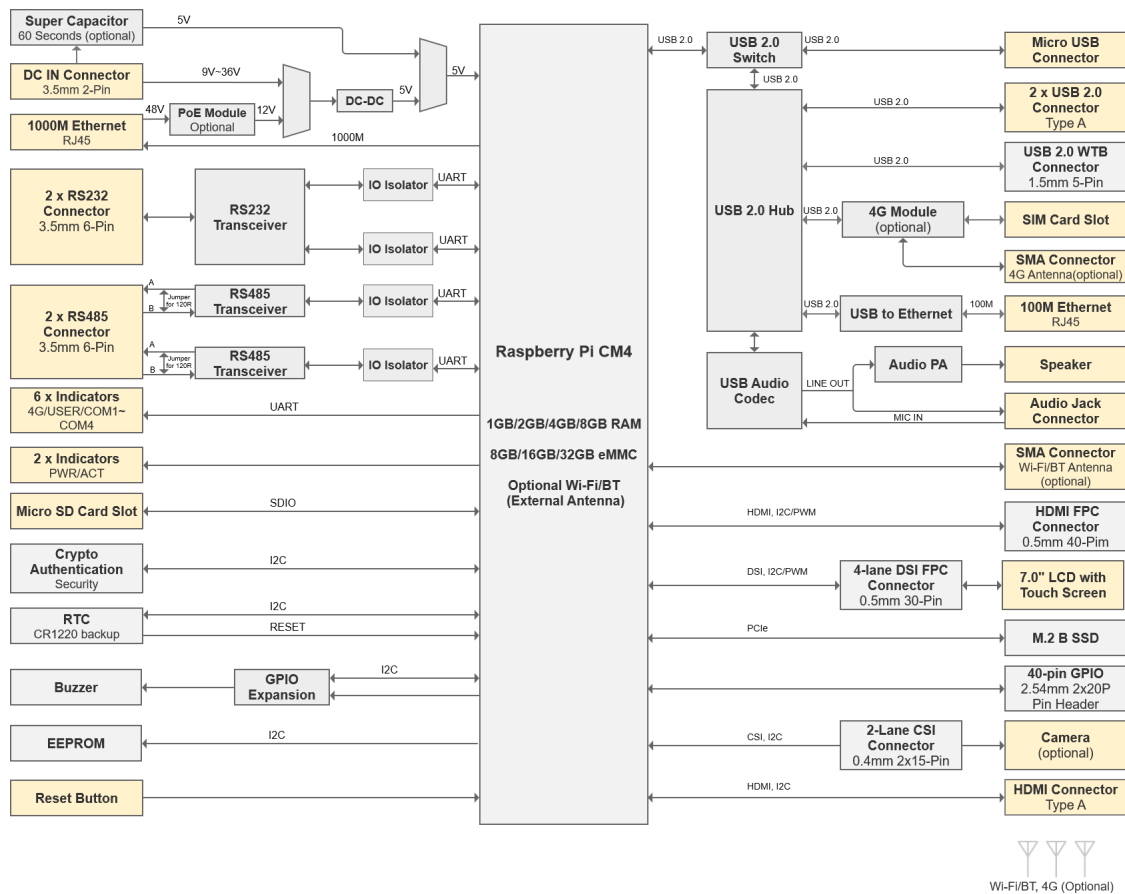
Super Capacitor
60 Seconds (optional)

5V

DC IN Connector
3.5mm 2-Pin

9V~36V

5V

DC-DC

5V

1000M Ethernet
RJ45

48V

PoE Module
Optional

12V

1000M

2 x RS232
Connector
3.5mm 6-Pin

RS232
Transceiver

IO Isolator

UART

IO Isolator

UART

2 x RS485
Connector
3.5mm 6-Pin

A
B
Jumper for 120R

RS485
Transceiver

IO Isolator

UART

A
B
Jumper for 120R

RS485
Transceiver

IO Isolator

UART

6 x Indicators
4G/USER/COM1~COM4

UART

2 x Indicators
PWR/ACT

Micro SD Card Slot

SDIO

Crypto
Authentication
Security

I2C

RTC
CR1220 backup

I2C

RESET

Buzzer

GPIO
Expansion

I2C

EEPROM

I2C

Reset Button

Raspberry Pi CM4

1GB/2GB/4GB/8GB RAM

8GB/16GB/32GB eMMC

Optional Wi-Fi/BT
(External Antenna)

USB 2.0

USB 2.0
Switch

USB 2.0

Micro USB
Connector

USB 2.0

USB 2.0 Hub

USB 2.0

2 x USB 2.0
Connector
Type A

USB 2.0

USB 2.0 WTB
Connector
1.5mm 5-Pin

USB 2.0

4G Module
(optional)

SIM Card Slot

SMA Connector
4G Antenna(optional)

USB 2.0

USB to Ethernet

100M

100M Ethernet
RJ45

USB Audio
Codec

LINE OUT

Audio PA

Speaker

MIC IN

Audio Jack
Connector

SMA Connector
Wi-Fi/BT Antenna
(optional)

HDMI, I2C/PWM

HDMI FPC
Connector
0.5mm 40-Pim

DSI, I2C/PWM

4-lane DSI FPC
Connector
0.5mm 30-Pin

7.0" LCD with
Touch Screen

PCIe

M.2 B SSD

40-pin GPIO
2.54mm 2x20P
Pin Header

CSI, I2C

2-Lane CSI
Connector
0.4mm 2x15-Pin

Camera
(optional)

HDMI, I2C

HDMI Connector
Type A

Wi-Fi/BT, 4G (Optional)